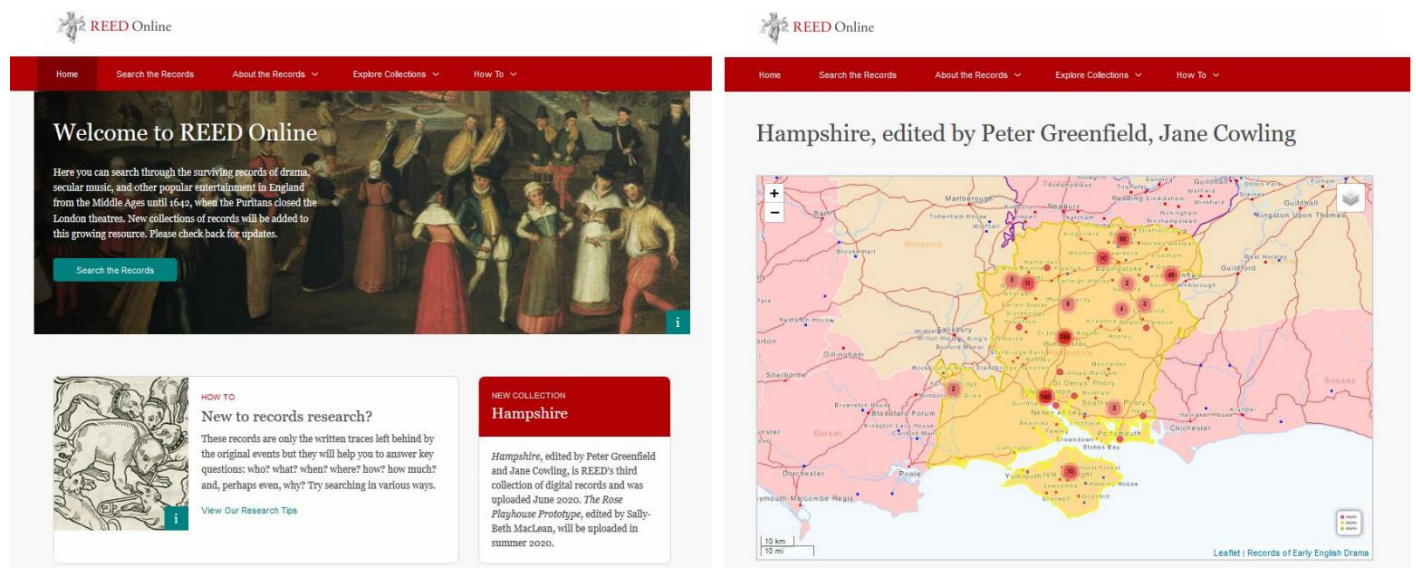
REED Online

Home | Search the Records | About the Records | Explore Collections | How To

Welcome to REED Online

Here you can search through the surviving records of drama, secular music, and other popular entertainment in England from the Middle Ages until 1642, when the Puritans closed the London theatres. New collections of records will be added to this growing resource. Please check back for updates.

Search the Records

i

i

HOW TO

New to records research?

These records are only the written traces left behind by the original events but they will help you to answer key questions: who? what? when? where? how? how much? and, perhaps even, why? Try searching in various ways.

View Our Research Tips

NEW COLLECTION

Hampshire

*Hampshire*, edited by Peter Greenfield and Jane Cowling, is REED's third collection of digital records and was uploaded June 2020. *The Rose Playhouse Prototype*, edited by Sally-Beth MacLean, will be uploaded in summer 2020.

REED Online

Home | Search the Records | About the Records | Explore Collections | How To

Hampshire, edited by Peter Greenfield, Jane Cowling

+
−

Marlborough
Newbury
Reading
Guildford
Kingston Upon Thames
Wiltshire
Basingstoke
Salisbury
Winchester
Gillingham
Sherborne
Dorset
Blandford Forum
Southampton
Portsmouth
Chichester
Sussex
Poole
Dorchester
Weymouth Melcombe Regis
St Denys Priory
Netley Abbey
Stokes Bay
Yarmouth

10 km
10 mi

Leaflet | Records of Early English Drama